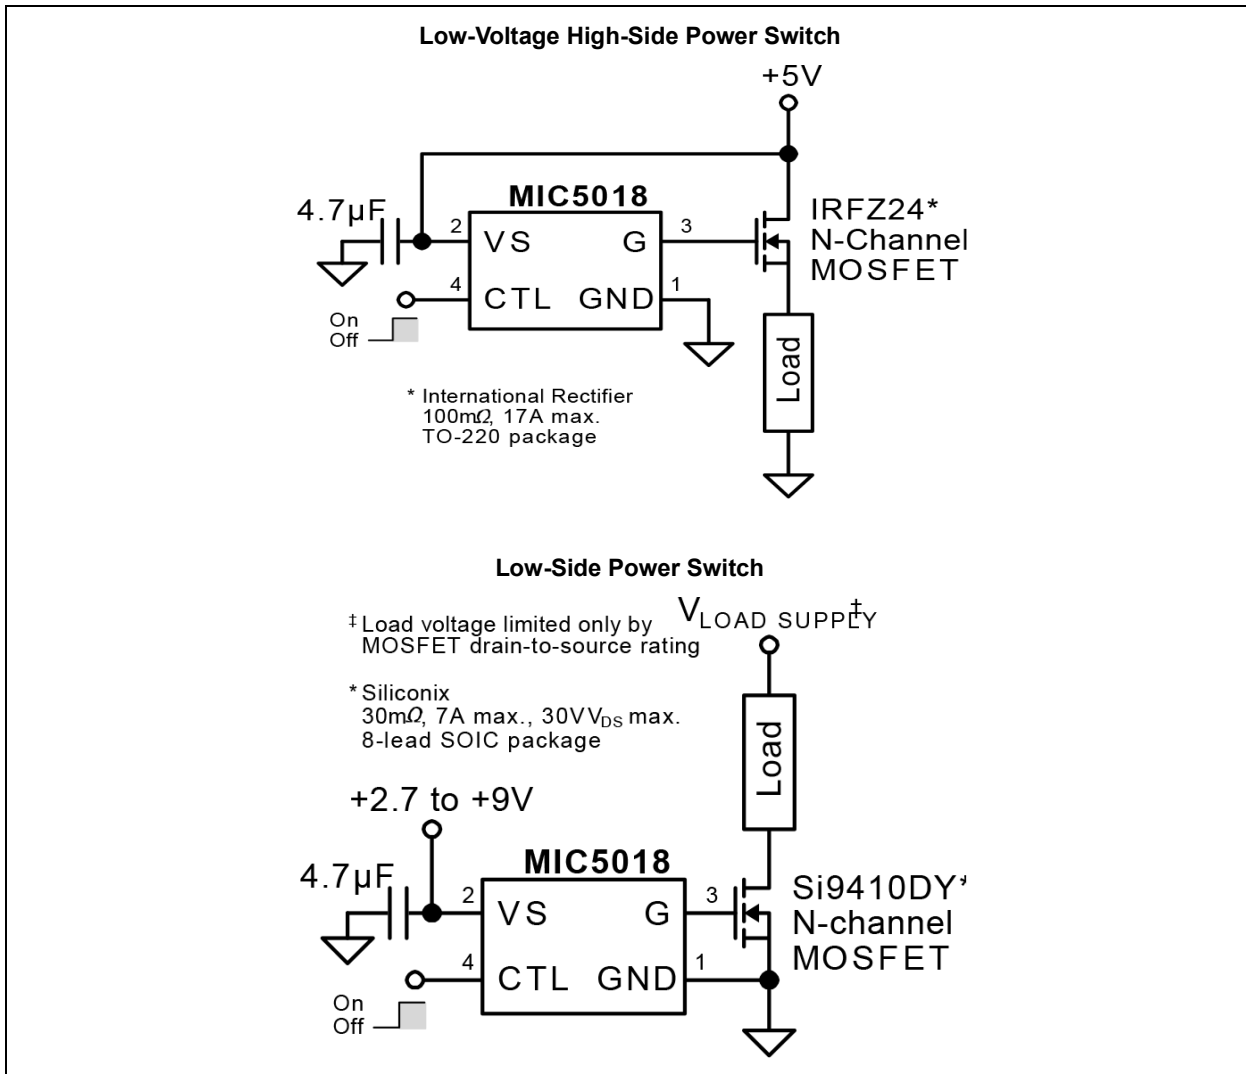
Low-Voltage High-Side Power Switch

+5V

4.7µF

MIC5018

2 VS

G 3

4 CTL

GND 1

IRFZ24*
N-Channel
MOSFET

On
Off

Load

* International Rectifier
100m$\Omega$, 17A max.
TO-220 package

Low-Side Power Switch

‡ Load voltage limited only by MOSFET drain-to-source rating

$V_{LOAD\ SUPPLY}$‡

* Siliconix
30m$\Omega$, 7A max., 30V$V_{DS}$ max.
8-lead SOIC package

Load

+2.7 to +9V

4.7µF

MIC5018

2 VS

G 3

4 CTL

GND 1

Si9410DY*
N-channel
MOSFET

On
Off